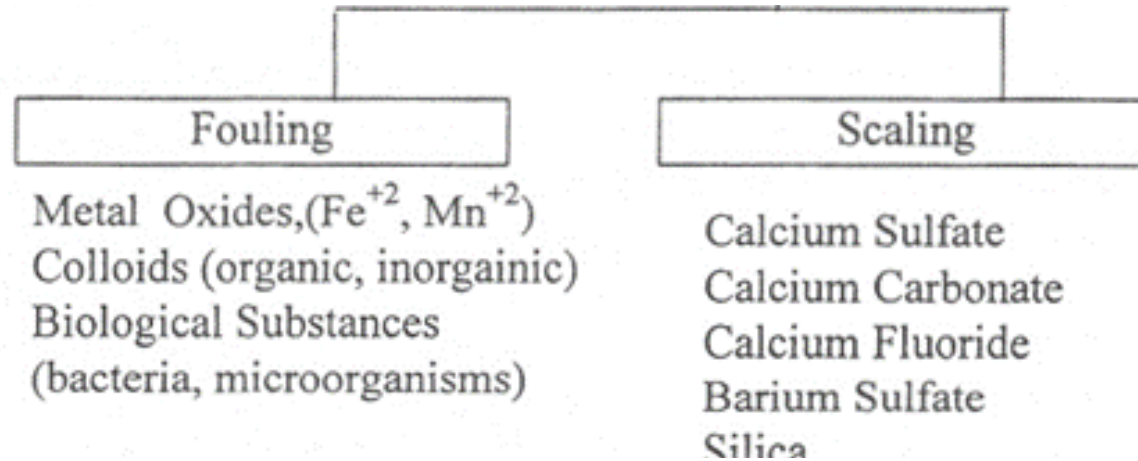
Fouling

Metal Oxides,(Fe$^{+2}$, Mn$^{+2}$)
Colloids (organic, inorgainic)
Biological Substances
(bacteria, microorganisms)

Scaling

Calcium Sulfate
Calcium Carbonate
Calcium Fluoride
Barium Sulfate
Silica